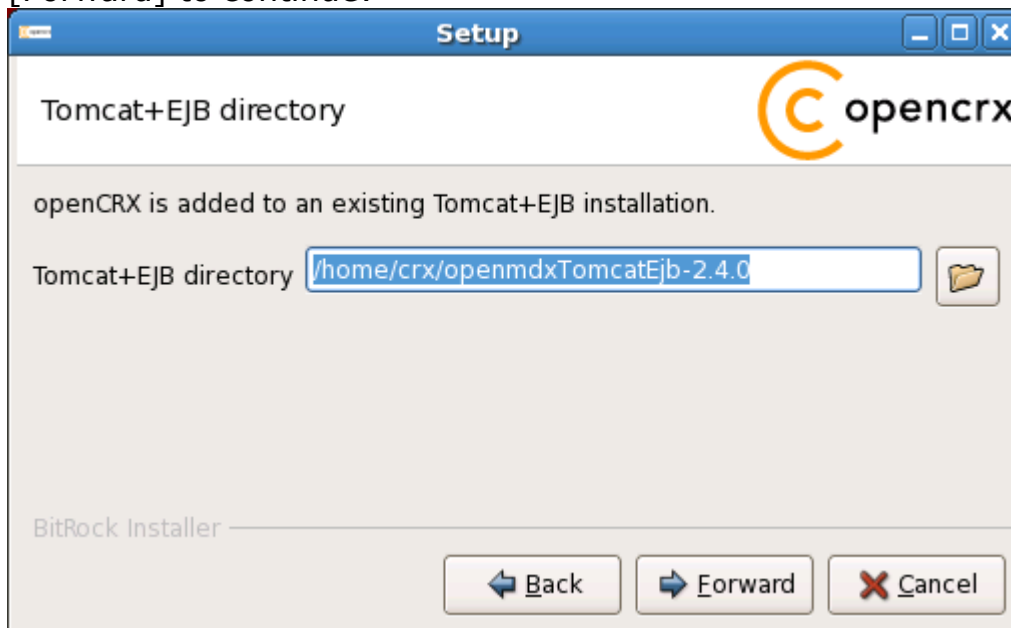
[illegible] to continue.

Setup

Tomcat+EJB directory

opencrx

openCRX is added to an existing Tomcat+EJB installation.

Tomcat+EJB directory /home/crx/openmdxTomcatEjb-2.4.0

BitRock Installer

Back Forward Cancel